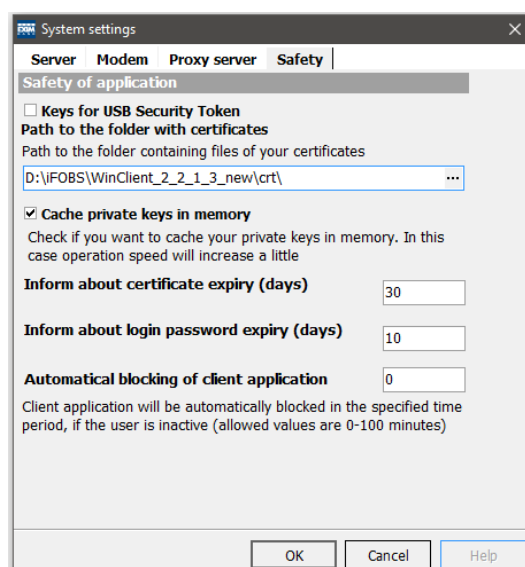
System settings

Server | Modem | Proxy server | Safety

Safety of application

☐ Keys for USB Security Token

Path to the folder with certificates

Path to the folder containing files of your certificates

D:\iFOBS\WinClient_2_2_1_3_new\crt\ ...

☑ Cache private keys in memory

Check if you want to cache your private keys in memory. In this case operation speed will increase a little

Inform about certificate expiry (days) 30

Inform about login password expiry (days) 10

Automatical blocking of client application 0

Client application will be automatically blocked in the specified time period, if the user is inactive (allowed values are 0-100 minutes)

OK Cancel Help